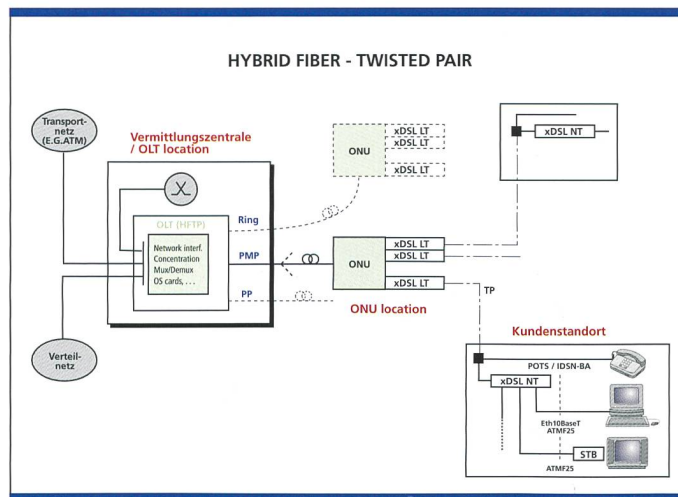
HYBRID FIBER - TWISTED PAIR

Transport-netz (E.G.ATM)

Vermittlungszentrale / OLT location

OLT (HFTP)

Network interf.
Concentration
Mux/Demux
OS cards, . . .

Ring

PMP

PP

Verteil-netz

ONU

xDSL LT
xDSL LT
xDSL LT

ONU

xDSL LT
xDSL LT
xDSL LT

ONU location

TP

xDSL NT

Kundenstandort

POTS / IDSN-BA

xDSL NT

Eth10BaseT
ATMF25

STB

ATMF25